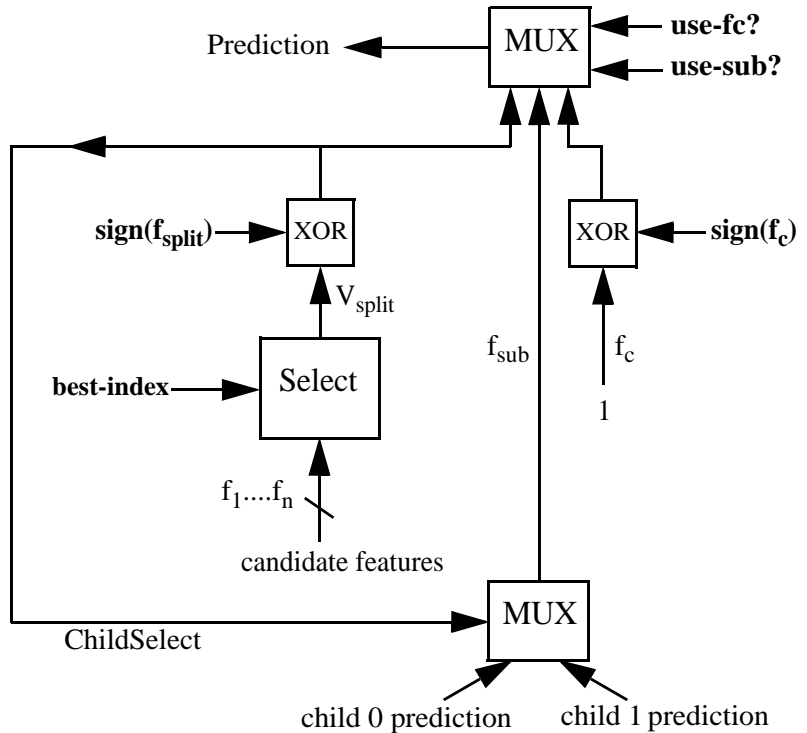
Prediction
MUX
use-fc?
use-sub?
sign($f_{split}$)
XOR
XOR
sign($f_c$)
$V_{split}$
$f_{sub}$
$f_c$
best-index
Select
1
$f_1....f_n$
candidate features
MUX
ChildSelect
child 0 prediction
child 1 prediction